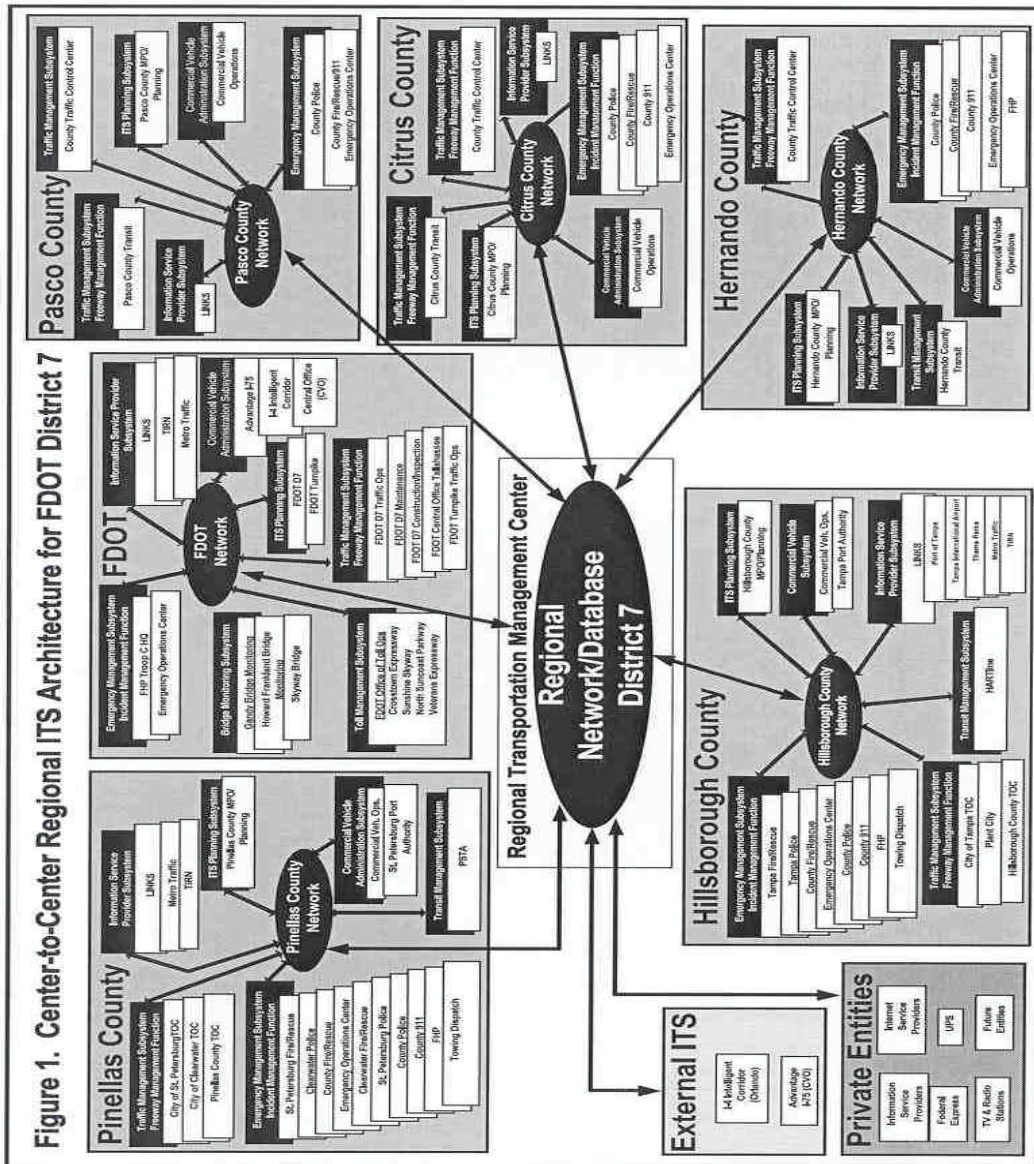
Figure 1. Center-to-Center Regional ITS Architecture for FDOT District 7

Pinellas County

Traffic Management Subsystem Freeway Management Function
City of St. Petersburg TOC
City of Clearwater TOC
Pinellas County TOC

Information Service Provider Subsystem
LINKS
Metro Traffic
TRN

ITS Planning Subsystem
Pinellas County MPO/ Planning

Pinellas County Network

Commercial Vehicle Administration Subsystem
Commercial Veh. Ops.
St. Petersburg Port Authority

Transit Management Subsystem
PSTA

Emergency Management Subsystem Incident Management Function
St. Petersburg Fire/Rescue
Clearwater Police
County Fire/Rescue
Emergency Operations Center
Clearwater Fire/Rescue
St. Petersburg Police
County Police
County 911
FHP
Towing Dispatch

FDOT

Emergency Management Subsystem Incident Management Function
FHP Troop C HQ
Emergency Operations Center

Information Service Provider Subsystem
LINKS
TRN
Metro Traffic

FDOT Network

Commercial Vehicle Administration Subsystem
Advantage I-75
I-4 Intelligent Corridor
Central Office (CVO)

ITS Planning Subsystem
FDOT D7
FDOT Turnpike

Bridge Monitoring Subsystem
Gandy Bridge Monitoring
Howard Frankland Bridge Monitoring
Skyway Bridge

Toll Management Subsystem
FDOT Office of Toll Ops
Crosstown Expressway
Sunshine Skyway
North Suncoast Parkway
Veterans Expressway

Traffic Management Subsystem Freeway Management Function
FDOT D7 Traffic Ops
FDOT D7 Maintenance
FDOT D7 Construction/Inspection
FDOT Central Office Tallahassee
FDOT Turnpike Traffic Ops

Pasco County

Traffic Management Subsystem Freeway Management Function
Pasco County Transit

Information Service Provider Subsystem
LINKS

Pasco County Network

Traffic Management Subsystem
County Traffic Control Center

ITS Planning Subsystem
Pasco County MPO/ Planning

Commercial Vehicle Administration Subsystem
Commercial Vehicle Operations

Emergency Management Subsystem
County Police
County Fire/Rescue/911
Emergency Operations Center

Citrus County

Traffic Management Subsystem Freeway Management Function
Citrus County Transit

ITS Planning Subsystem
Citrus County MPO/ Planning

Citrus County Network

Traffic Management Subsystem Freeway Management Function
County Traffic Control Center

Information Service Provider Subsystem
LINKS

Emergency Management Subsystem Incident Management Function
County Police
County Fire/Rescue
County 911
Emergency Operations Center

Commercial Vehicle Administration Subsystem
Commercial Vehicle Operations

Hernando County

Traffic Management Subsystem Freeway Management Function
County Traffic Control Center

Hernando County Network

Emergency Management Subsystem Incident Management Function
County Police
County Fire/Rescue
County 911
Emergency Operations Center
FHP

Commercial Vehicle Administration Subsystem
Commercial Vehicle Operations

ITS Planning Subsystem
Hernando County MPO/ Planning

Information Service Provider Subsystem
LINKS

Transit Management Subsystem
Hernando County Transit

Regional Transportation Management Center

Regional Network/Database District 7

Hillsborough County

Emergency Management Subsystem Incident Management Function
Tampa Fire/Rescue
Tampa Police
County Fire/Rescue
Emergency Operations Center
County Police
County 911
FHP
Towing Dispatch

Hillsborough County Network

Traffic Management Subsystem Freeway Management Function
City of Tampa TOC
Plant City
Hillsborough County TOC

ITS Planning Subsystem
Hillsborough County MPO/Planning

Commercial Vehicle Subsystem
Commercial Veh. Ops.
Tampa Port Authority

Information Service Provider Subsystem
LINKS
Port of Tampa
Tampa International Airport
Theme Parks
Metro Traffic
TRN

Transit Management Subsystem
HARTline

External ITS
I-4 Intelligent Corridor (Orlando)
Advantage I-75 (CVO)

Private Entities
Information Service Providers
Internet Service Providers
Federal Express
UPS
TV & Radio Stations
Future Entities